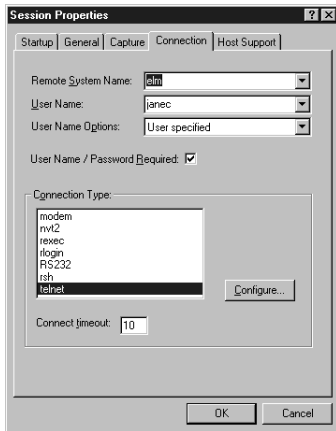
Session Properties ? X

Startup | General | Capture | Connection | Host Support

Remote System Name: elm

User Name: janec

User Name Options: User specified

User Name / Password Required: ☑

Connection Type:

modem
nvt2
rexec
rlogin
RS232
rsh
telnet

Configure...

Connect timeout: 10

OK Cancel